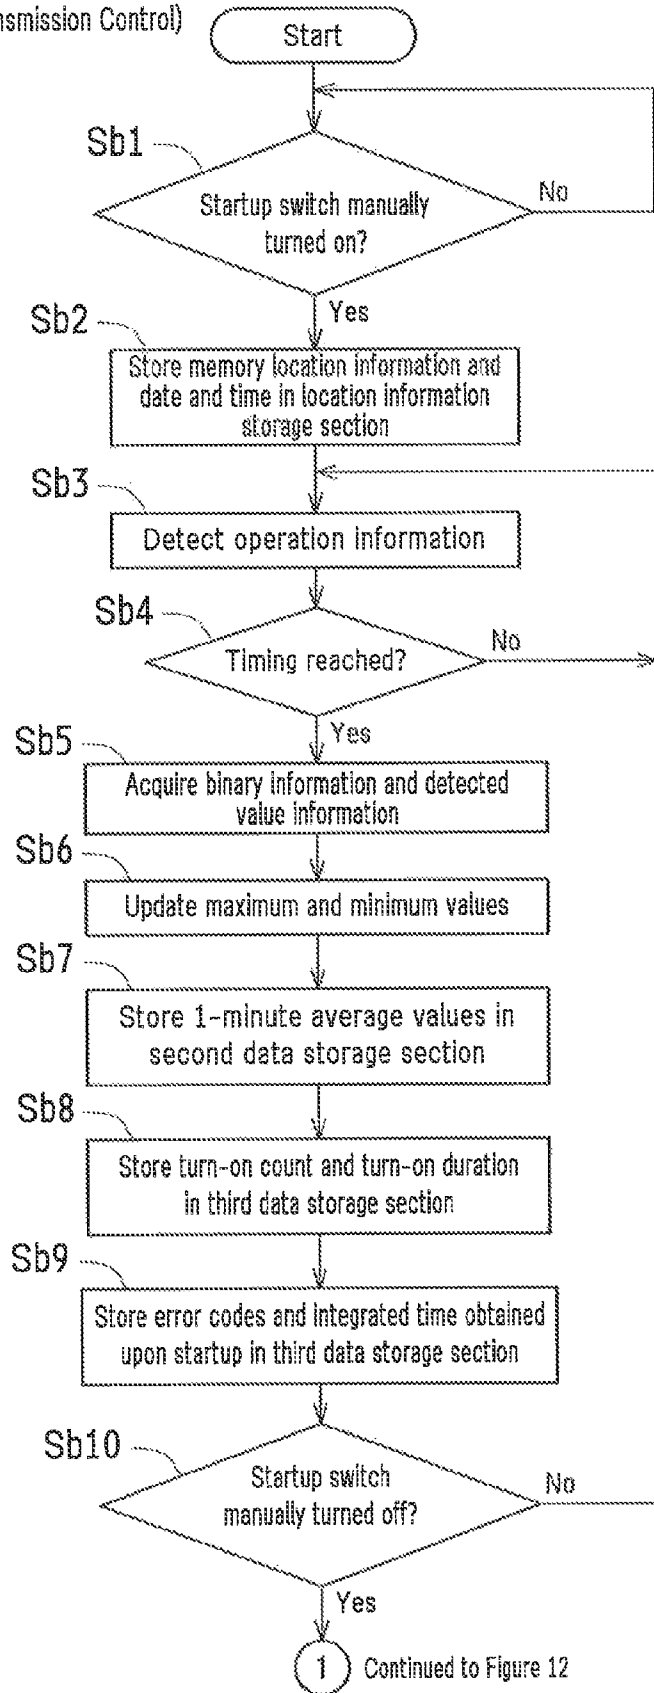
nsmission Control)

Start

Sb1

Startup switch manually turned on?

No

Yes

Sb2

Store memory location information and date and time in location information storage section

Sb3

Detect operation information

Sb4

Timing reached?

No

Yes

Sb5

Acquire binary information and detected value information

Sb6

Update maximum and minimum values

Sb7

Store 1-minute average values in second data storage section

Sb8

Store turn-on count and turn-on duration in third data storage section

Sb9

Store error codes and integrated time obtained upon startup in third data storage section

Sb10

Startup switch manually turned off?

No

Yes

1 Continued to Figure 12